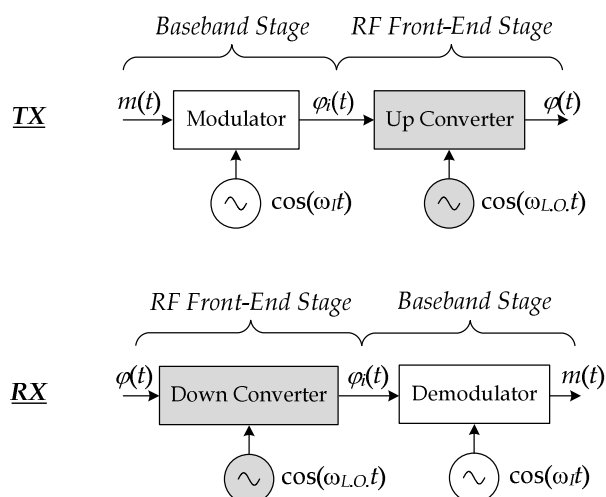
Baseband Stage

RF Front-End Stage

TX

$m(t)$

Modulator

$\varphi_I(t)$

Up Converter

$\varphi(t)$

$\cos(\omega_I t)$

$\cos(\omega_{L.O.} t)$

RF Front-End Stage

Baseband Stage

RX

$\varphi(t)$

Down Converter

$\varphi_I(t)$

Demodulator

$m(t)$

$\cos(\omega_{L.O.} t)$

$\cos(\omega_I t)$